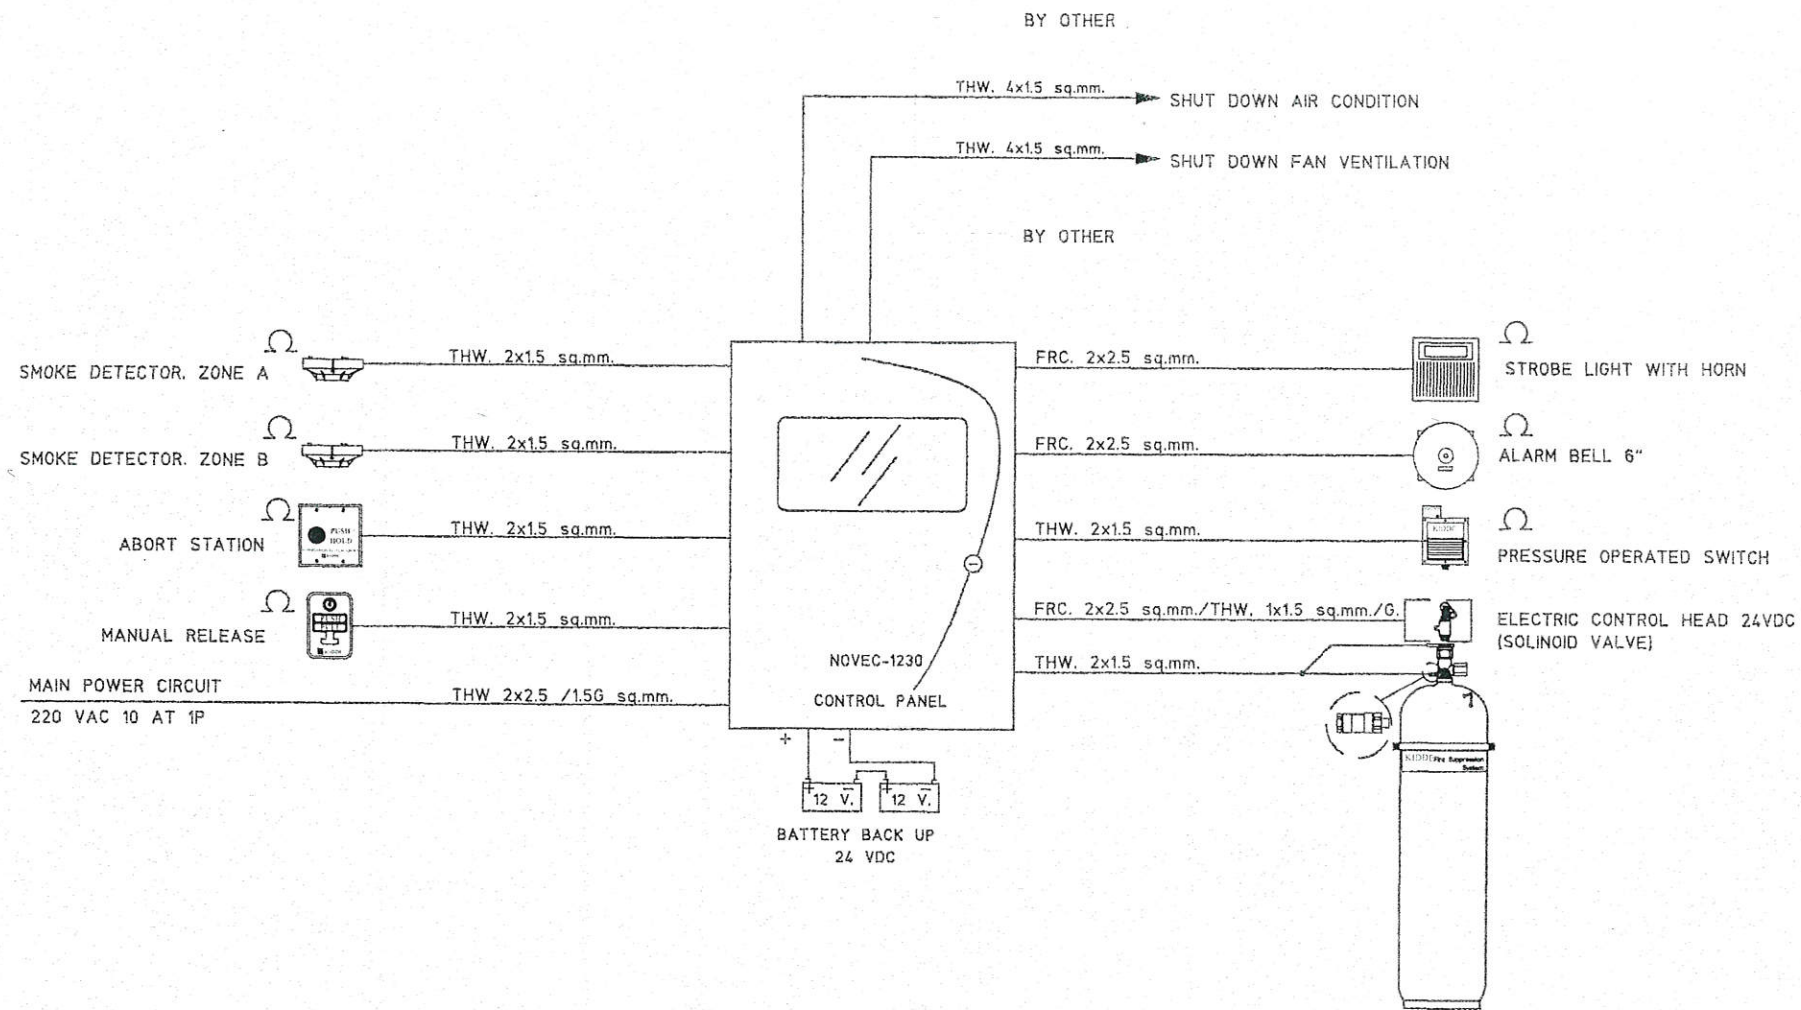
BY OTHER

THW. 4x1.5 sq.mm.

SHUT DOWN AIR CONDITION

THW. 4x1.5 sq.mm.

SHUT DOWN FAN VENTILATION

BY OTHER

$\Omega$

SMOKE DETECTOR. ZONE A

THW. 2x1.5 sq.mm.

$\Omega$

SMOKE DETECTOR. ZONE B

THW. 2x1.5 sq.mm.

$\Omega$

ABORT STATION

PUSH HOLD

THW. 2x1.5 sq.mm.

$\Omega$

MANUAL RELEASE

THW. 2x1.5 sq.mm.

MAIN POWER CIRCUIT

220 VAC 10 AT 1P

THW 2x2.5 /1.5G sq.mm.

NOVEC-1230

CONTROL PANEL

+ −

12 V. 12 V.

BATTERY BACK UP
24 VDC

FRC. 2x2.5 sq.mm.

$\Omega$

STROBE LIGHT WITH HORN

FRC. 2x2.5 sq.mm.

$\Omega$

ALARM BELL 6"

THW. 2x1.5 sq.mm.

$\Omega$

PRESSURE OPERATED SWITCH

FRC. 2x2.5 sq.mm./THW. 1x1.5 sq.mm./G.

ELECTRIC CONTROL HEAD 24VDC
(SOLINOID VALVE)

THW. 2x1.5 sq.mm.

KIDDE Fire Suppression Systems